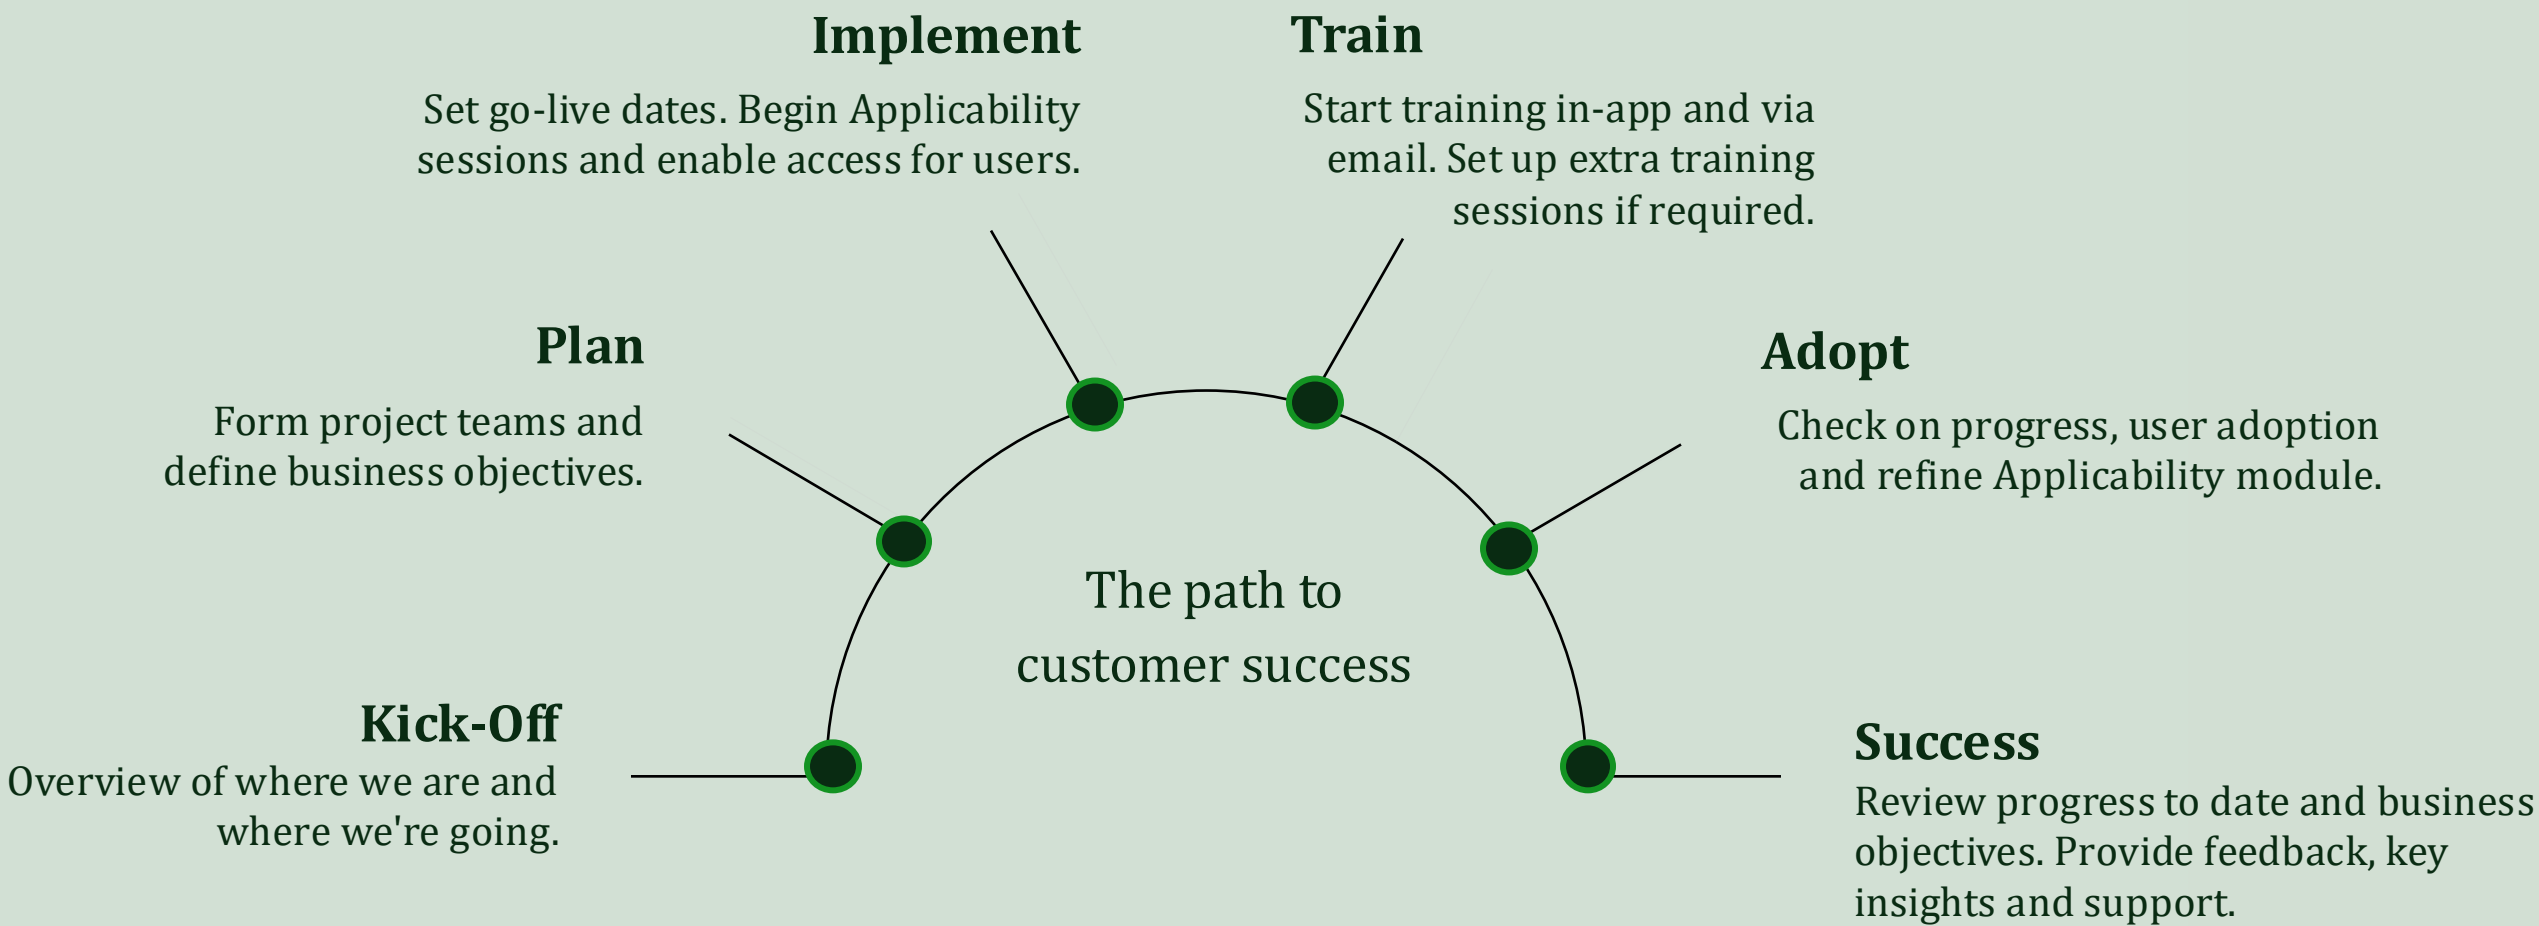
Implement
Set go-live dates. Begin Applicability sessions and enable access for users.

Train
Start training in-app and via email. Set up extra training sessions if required.

Plan
Form project teams and define business objectives.

Adopt
Check on progress, user adoption and refine Applicability module.

The path to customer success

Kick-Off
Overview of where we are and where we're going.

Success
Review progress to date and business objectives. Provide feedback, key insights and support.